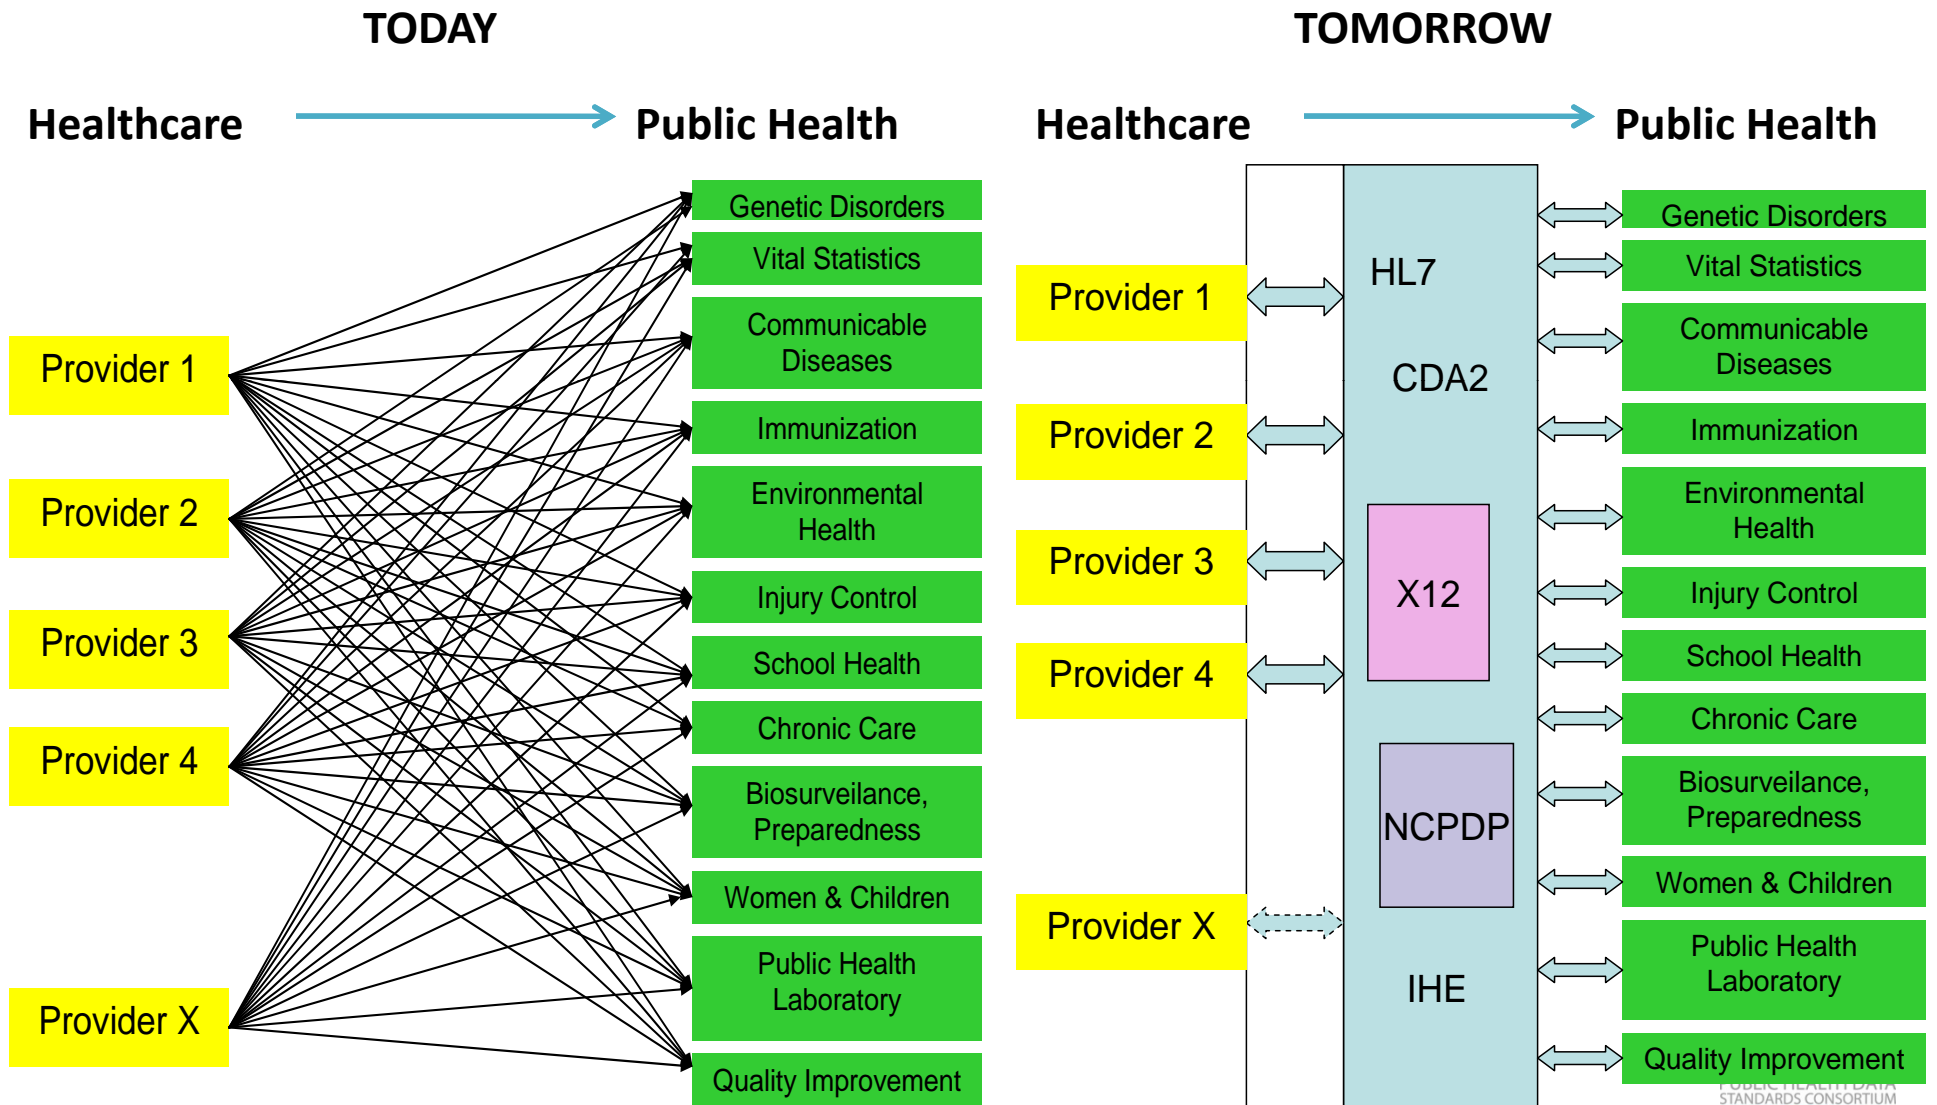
TODAY

Healthcare

Public Health

Provider 1

Provider 2

Provider 3

Provider 4

Provider X

Genetic Disorders

Vital Statistics

Communicable Diseases

Immunization

Environmental Health

Injury Control

School Health

Chronic Care

Biosurveilance, Preparedness

Women & Children

Public Health Laboratory

Quality Improvement

TOMORROW

Healthcare

Public Health

Provider 1

Provider 2

Provider 3

Provider 4

Provider X

HL7

CDA2

X12

NCPDP

IHE

Genetic Disorders

Vital Statistics

Communicable Diseases

Immunization

Environmental Health

Injury Control

School Health

Chronic Care

Biosurveilance, Preparedness

Women & Children

Public Health Laboratory

Quality Improvement

PUBLIC HEALTH DATA STANDARDS CONSORTIUM